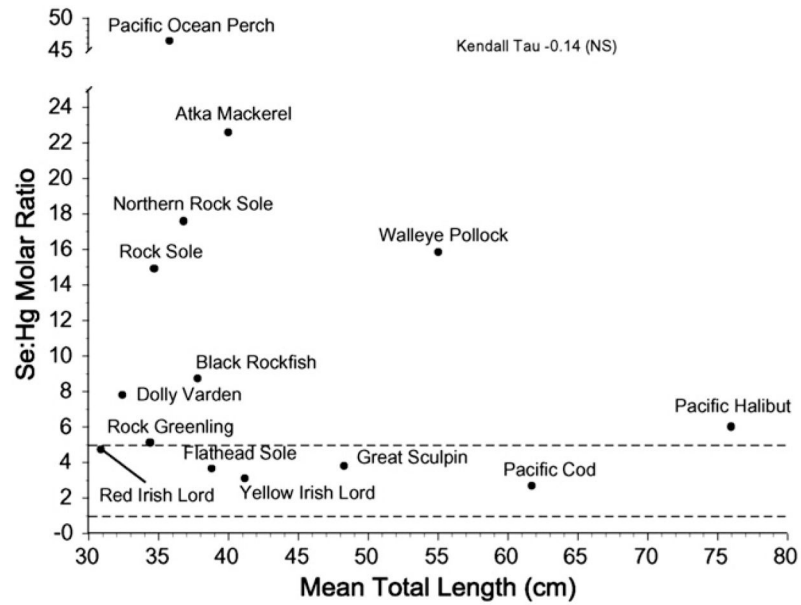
50
45
Pacific Ocean Perch
Kendall Tau -0.14 (NS)

24
22
20
18
16
14
12
10
8
6
4
2
-0

Se:Hg Molar Ratio

Atka Mackerel
Northern Rock Sole
Walleye Pollock
Rock Sole
Black Rockfish
Dolly Varden
Pacific Halibut
Rock Greenling
Flathead Sole
Great Sculpin
Pacific Cod
Red Irish Lord
Yellow Irish Lord

30 35 40 45 50 55 60 65 70 75 80
Mean Total Length (cm)